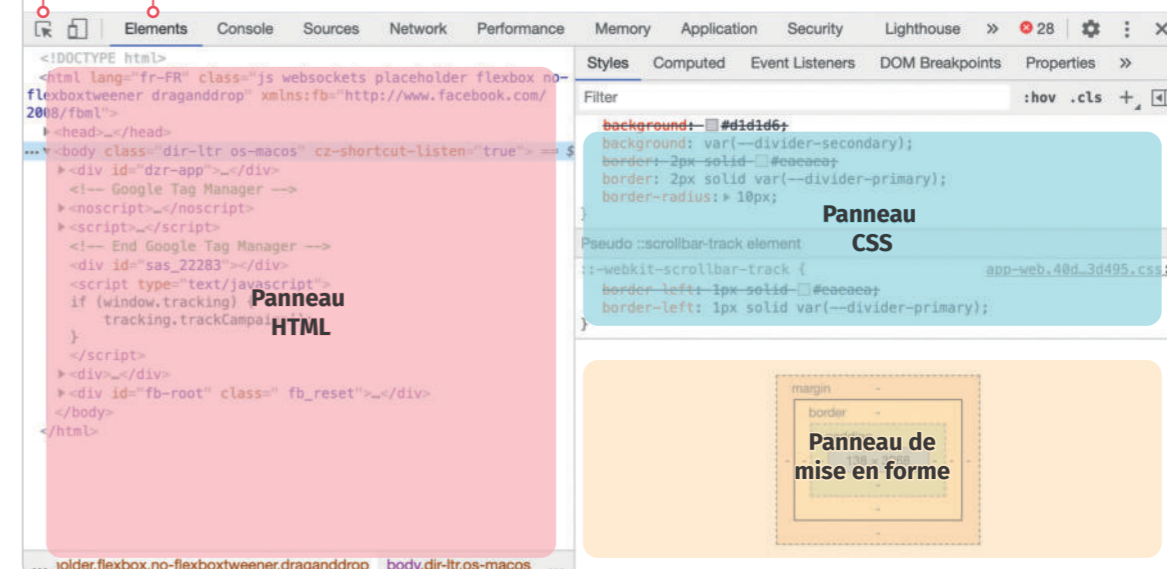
Elements Console Sources Network Performance Memory Application Security Lighthouse » 28

<!DOCTYPE html>
<html lang="fr-FR" class="js websockets placeholder flexbox no-flexboxtweener draganddrop" xmlns:fb="http://www.facebook.com/2008/fbml">
▶<head>…</head>
… ▼<body class="dir-ltr os-macos" cz-shortcut-listen="true"> == $
▶<div id="dzr-app">…</div>
<!-- Google Tag Manager -->
▶<noscript>…</noscript>
▶<script>…</script>
<!-- End Google Tag Manager -->
<div id="sas_22283"></div>
<script type="text/javascript">
if (window.tracking) {
tracking.trackCampai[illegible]
}
</script>
▶<div>…</div>
▶<div id="fb-root" class=" fb_reset">…</div>
</body>
</html>

Panneau HTML

…older.flexbox.no-flexboxtweener.draganddrop body.dir-ltr.os-macos

Styles Computed Event Listeners DOM Breakpoints Properties »

Filter :hov .cls +

background: #d1d1d6;
background: var(--divider-secondary);
border: 2px solid #eaeaea;
border: 2px solid var(--divider-primary);
border-radius: ▶ 10px;
}

Panneau CSS

Pseudo ::scrollbar-track element

::-webkit-scrollbar-track { app-web.40d…3d495.css
border-left: 1px solid #eaeaea;
border-left: 1px solid var(--divider-primary);
}

margin -
border -
- -
Panneau de mise en forme
138 × 5068
-
-